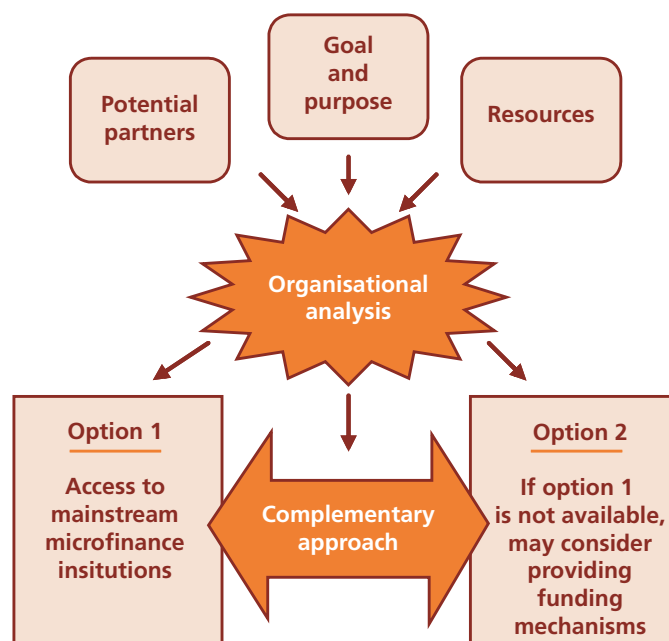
Potential partners

Goal and purpose

Resources

Organisational analysis

Option 1

Access to mainstream microfinance insitutions

Complementary approach

Option 2

If option 1 is not available, may consider providing funding mechanisms